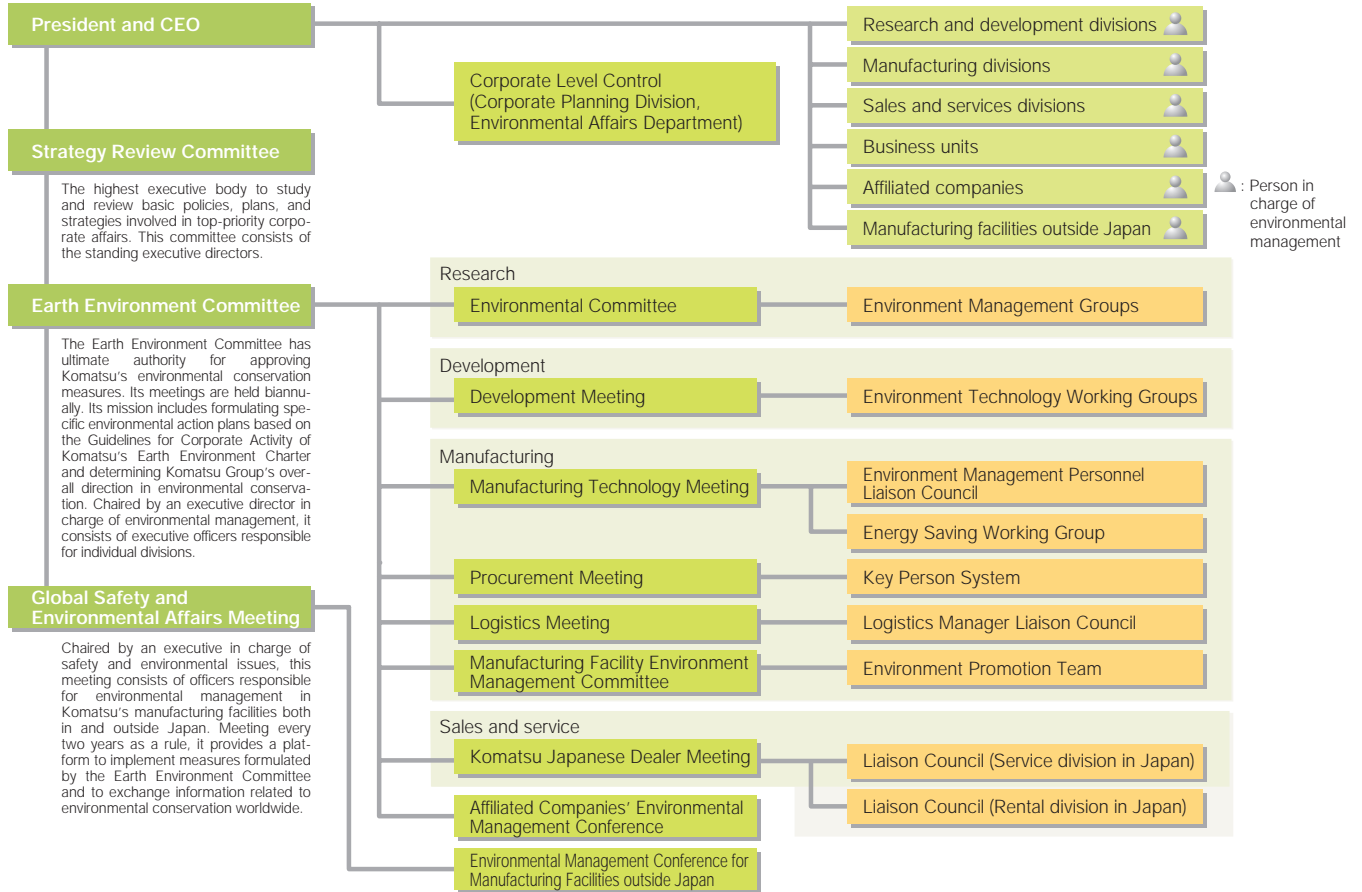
President and CEO

Corporate Level Control (Corporate Planning Division, Environmental Affairs Department)

Research and development divisions

Manufacturing divisions

Sales and services divisions

Business units

Affiliated companies

Manufacturing facilities outside Japan

: Person in charge of environmental management

Strategy Review Committee

The highest executive body to study and review basic policies, plans, and strategies involved in top-priority corporate affairs. This committee consists of the standing executive directors.

Earth Environment Committee

The Earth Environment Committee has ultimate authority for approving Komatsu's environmental conservation measures. Its meetings are held biannually. Its mission includes formulating specific environmental action plans based on the Guidelines for Corporate Activity of Komatsu's Earth Environment Charter and determining Komatsu Group's overall direction in environmental conservation. Chaired by an executive director in charge of environmental management, it consists of executive officers responsible for individual divisions.

Global Safety and Environmental Affairs Meeting

Chaired by an executive in charge of safety and environmental issues, this meeting consists of officers responsible for environmental management in Komatsu's manufacturing facilities both in and outside Japan. Meeting every two years as a rule, it provides a platform to implement measures formulated by the Earth Environment Committee and to exchange information related to environmental conservation worldwide.

Research

Environmental Committee

Environment Management Groups

Development

Development Meeting

Environment Technology Working Groups

Manufacturing

Manufacturing Technology Meeting

Environment Management Personnel Liaison Council

Energy Saving Working Group

Procurement Meeting

Key Person System

Logistics Meeting

Logistics Manager Liaison Council

Manufacturing Facility Environment Management Committee

Environment Promotion Team

Sales and service

Komatsu Japanese Dealer Meeting

Liaison Council (Service division in Japan)

Liaison Council (Rental division in Japan)

Affiliated Companies' Environmental Management Conference

Environmental Management Conference for Manufacturing Facilities outside Japan